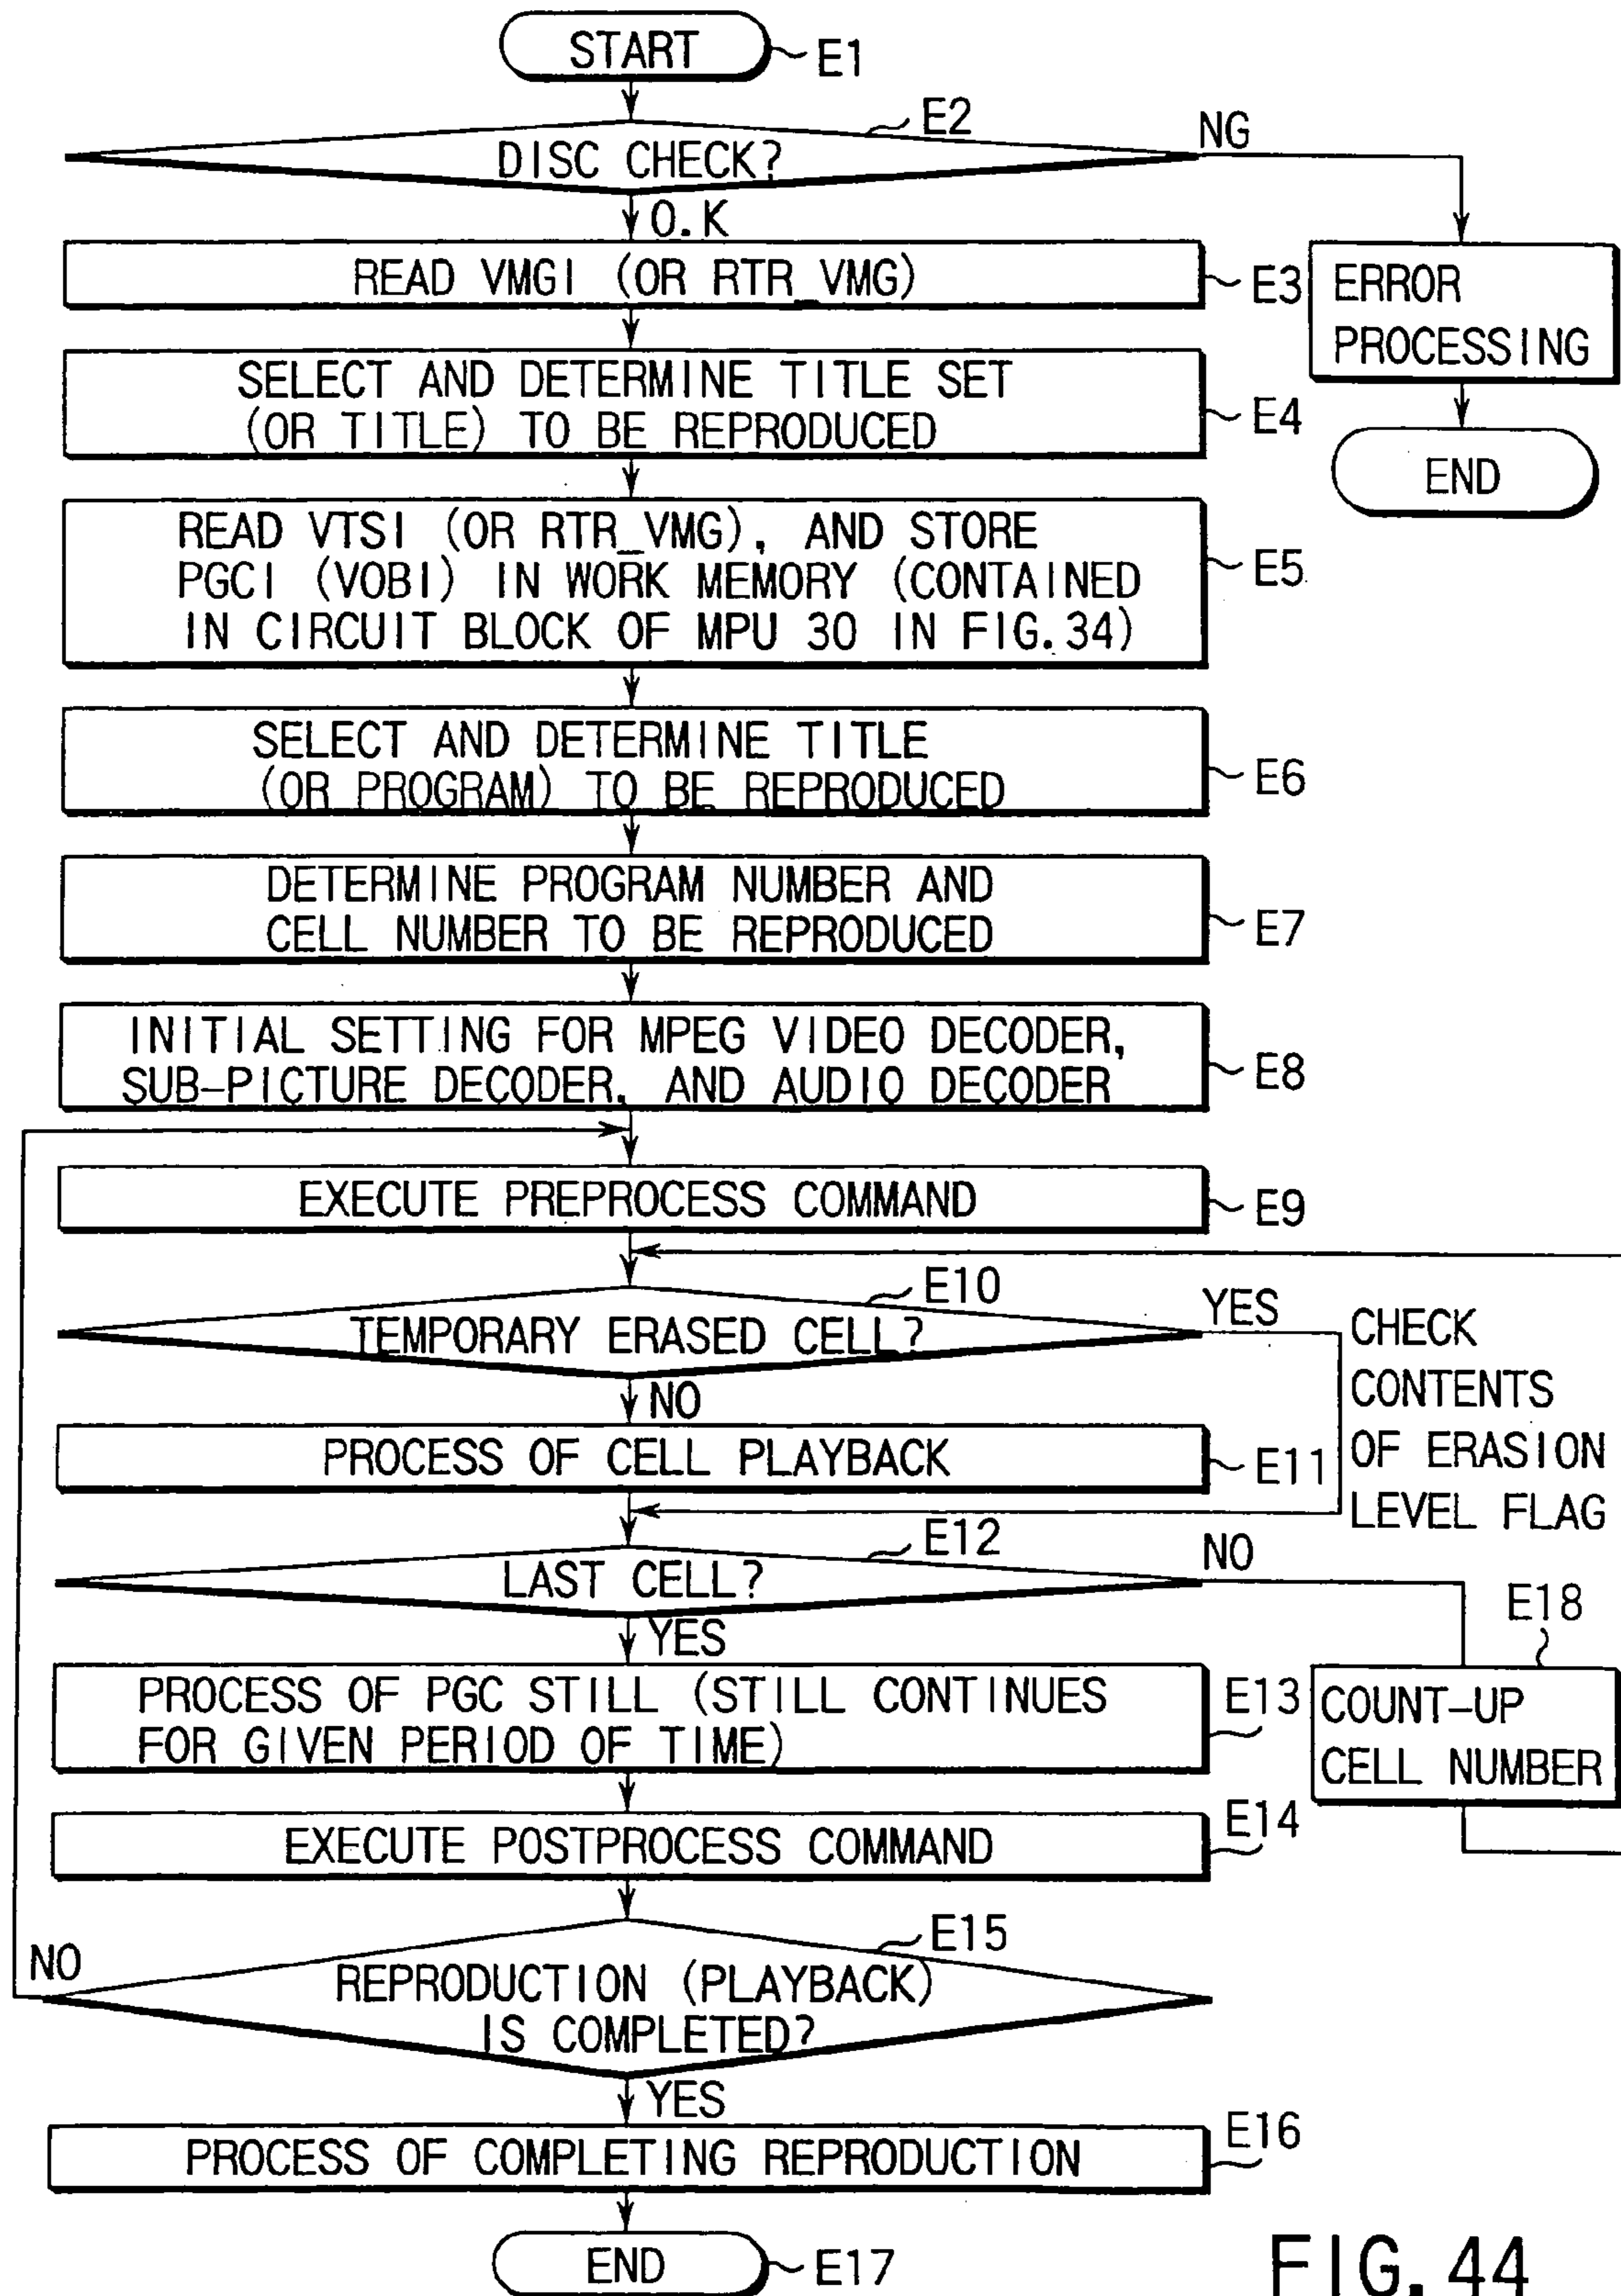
START E1

DISC CHECK? E2

NG

O.K

READ VMGI (OR RTR_VMG) E3

ERROR PROCESSING

END

SELECT AND DETERMINE TITLE SET (OR TITLE) TO BE REPRODUCED E4

READ VTSI (OR RTR_VMG), AND STORE PGCI (VOBI) IN WORK MEMORY (CONTAINED IN CIRCUIT BLOCK OF MPU 30 IN FIG.34) E5

SELECT AND DETERMINE TITLE (OR PROGRAM) TO BE REPRODUCED E6

DETERMINE PROGRAM NUMBER AND CELL NUMBER TO BE REPRODUCED E7

INITIAL SETTING FOR MPEG VIDEO DECODER, SUB-PICTURE DECODER, AND AUDIO DECODER E8

EXECUTE PREPROCESS COMMAND E9

TEMPORARY ERASED CELL? E10

YES

CHECK CONTENTS OF ERASION LEVEL FLAG

NO

PROCESS OF CELL PLAYBACK E11

LAST CELL? E12

NO

E18

COUNT-UP CELL NUMBER

YES

PROCESS OF PGC STILL (STILL CONTINUES FOR GIVEN PERIOD OF TIME) E13

EXECUTE POSTPROCESS COMMAND E14

NO

REPRODUCTION (PLAYBACK) IS COMPLETED? E15

YES

PROCESS OF COMPLETING REPRODUCTION E16

END E17

FIG.44